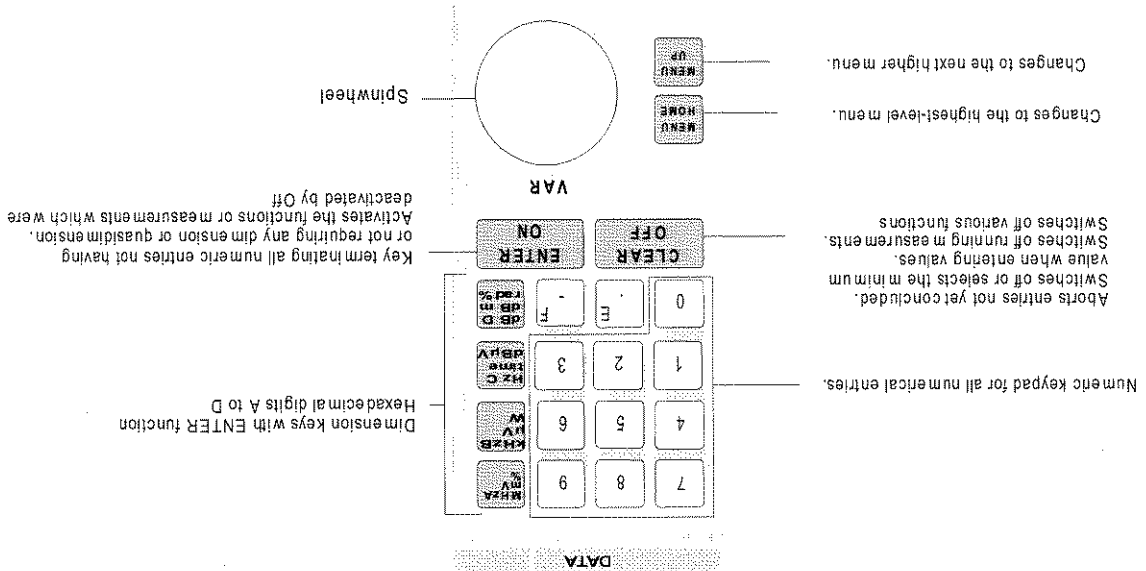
DATA

| 7 | 8 | 9 | MHz A mV % |
|---|---|---|---|
| 4 | 5 | 6 | kHz B µV W |
| 1 | 2 | 3 | Hz C time dBµV |
| 0 | . E | - F | dB D dB m rad % |

CLEAR OFF

ENTER ON

VAR

MENU HOME

MENU UP

Spinwheel

Changes to the highest-level menu.

Changes to the next higher menu.

Numeric keypad for all numerical entries.

Aborts entries not yet concluded. Switches off or selects the minimum value when entering values. Switches off running measurements. Switches off various functions

Key terminating all numeric entries not having or not requiring any dimension or quasidimension. Activates the functions or measurements which were deactivated by Off

Dimension keys with ENTER function Hexadecimal digits A to D